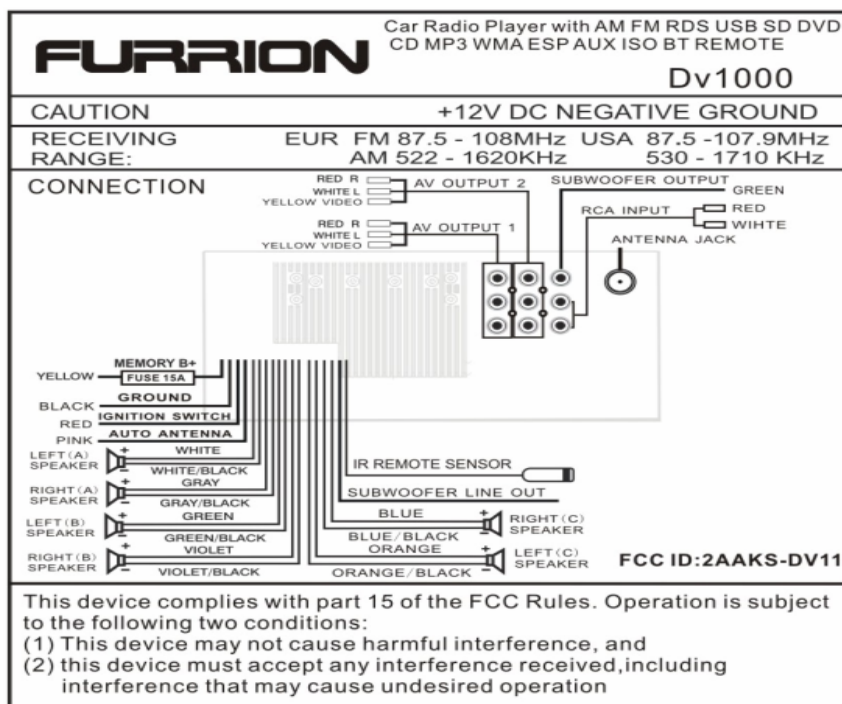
FURRION

Car Radio Player with AM FM RDS USB SD DVD CD MP3 WMA ESP AUX ISO BT REMOTE

Dv1000

CAUTION +12V DC NEGATIVE GROUND

RECEIVING RANGE: EUR FM 87.5 - 108MHz USA 87.5 -107.9MHz AM 522 - 1620KHz 530 - 1710 KHz

CONNECTION

RED R
WHITE L
YELLOW VIDEO
AV OUTPUT 2

RED R
WHITE L
YELLOW VIDEO
AV OUTPUT 1

SUBWOOFER OUTPUT
GREEN
RCA INPUT
RED
WIHTE
ANTENNA JACK

MEMORY B+
YELLOW
FUSE 15A
BLACK
GROUND
RED
IGNITION SWITCH
PINK
AUTO ANTENNA
LEFT(A) SPEAKER
WHITE
WHITE/BLACK
RIGHT(A) SPEAKER
GRAY
GRAY/BLACK
LEFT(B) SPEAKER
GREEN
GREEN/BLACK
RIGHT(B) SPEAKER
VIOLET
VIOLET/BLACK
IR REMOTE SENSOR
SUBWOOFER LINE OUT
BLUE
RIGHT(C) SPEAKER
BLUE/BLACK
ORANGE
LEFT(C) SPEAKER
ORANGE/BLACK

FCC ID:2AAKS-DV11

This device complies with part 15 of the FCC Rules. Operation is subject to the following two conditions:
(1) This device may not cause harmful interference, and
(2) this device must accept any interference received,including interference that may cause undesired operation